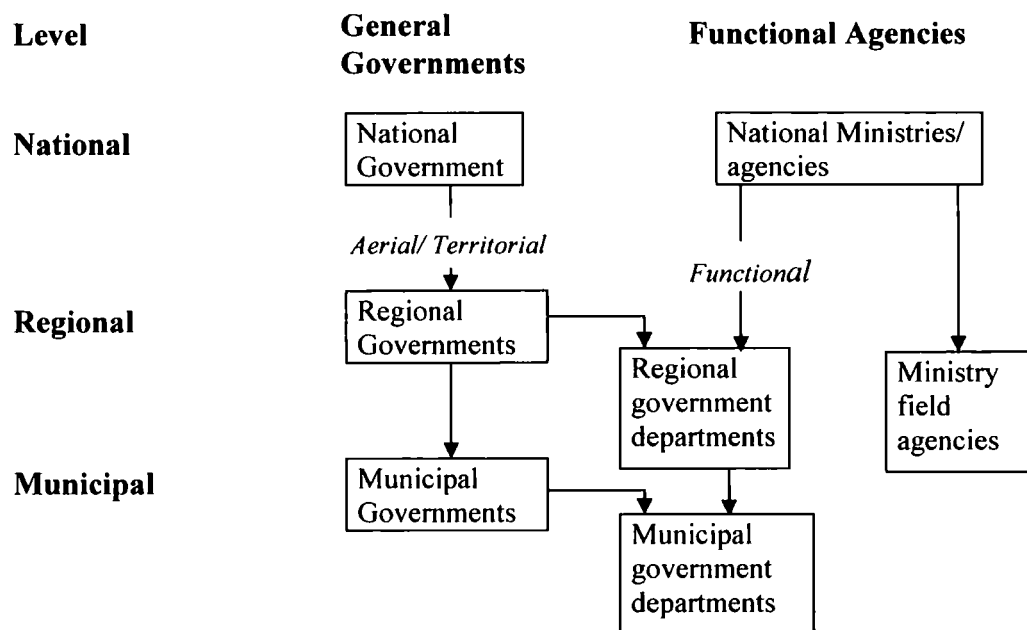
Level

General Governments

Functional Agencies

National

National Government

National Ministries/ agencies

Aerial/ Territorial

Functional

Regional

Regional Governments

Regional government departments

Ministry field agencies

Municipal

Municipal Governments

Municipal government departments